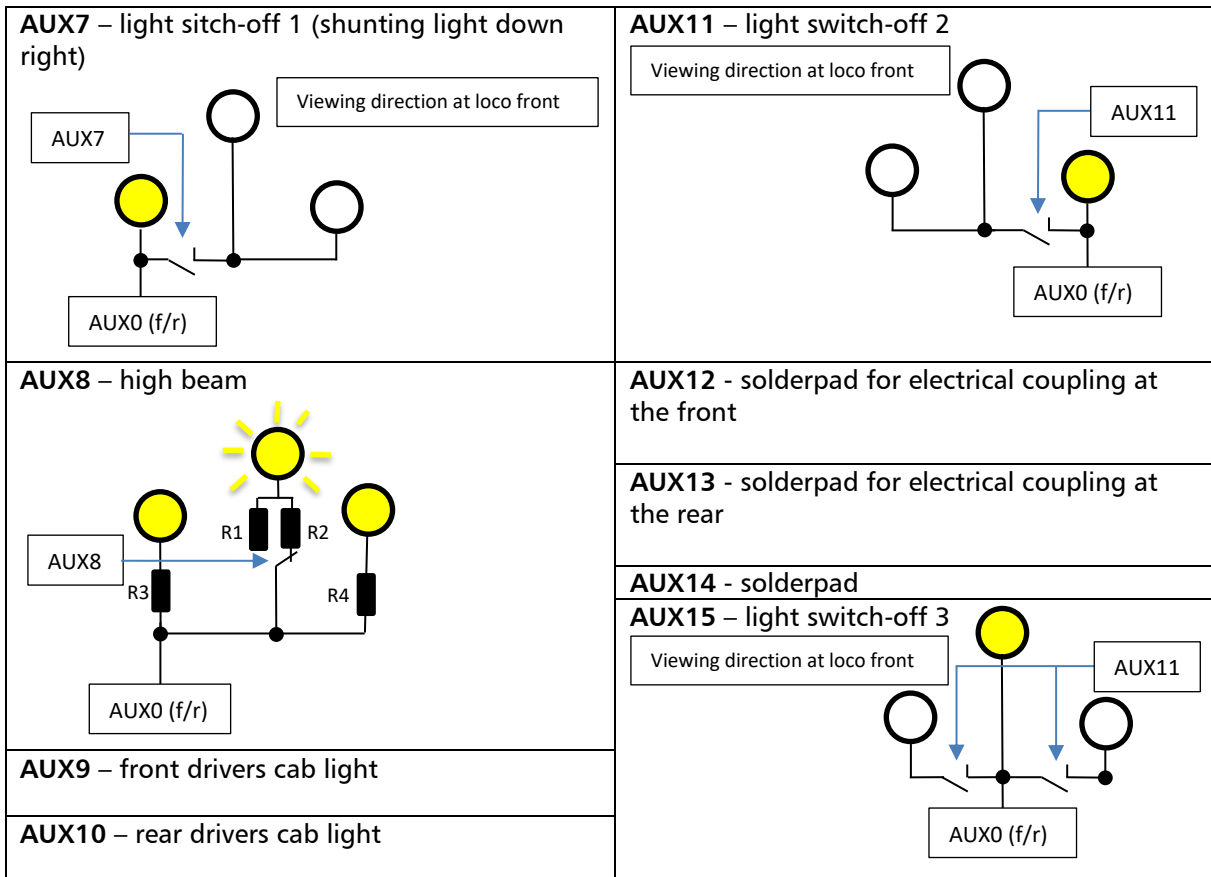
**AUX7** – light sitch-off 1 (shunting light down right)

Viewing direction at loco front

AUX7

AUX0 (f/r)

**AUX11** – light switch-off 2

Viewing direction at loco front

AUX11

AUX0 (f/r)

**AUX8** – high beam

R1 R2

AUX8

R3

R4

AUX0 (f/r)

**AUX12** - solderpad for electrical coupling at the front

**AUX13** - solderpad for electrical coupling at the rear

**AUX14** - solderpad

**AUX15** – light switch-off 3

Viewing direction at loco front

AUX11

AUX0 (f/r)

**AUX9** – front drivers cab light

**AUX10** – rear drivers cab light